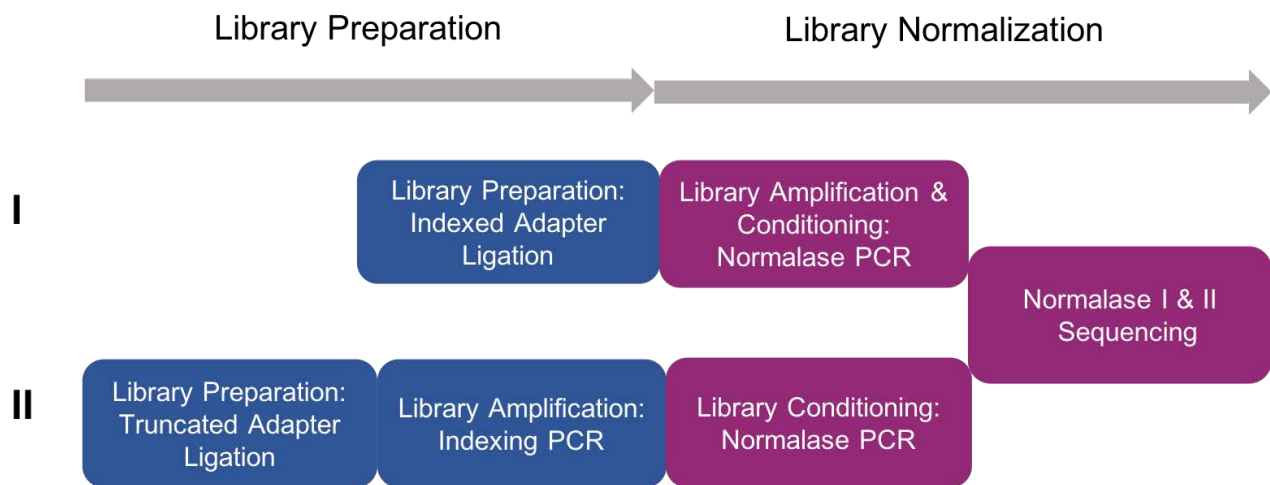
Library Preparation

Library Normalization

I

Library Preparation: Indexed Adapter Ligation

Library Amplification & Conditioning: Normalase PCR

Normalase I & II Sequencing

II

Library Preparation: Truncated Adapter Ligation

Library Amplification: Indexing PCR

Library Conditioning: Normalase PCR